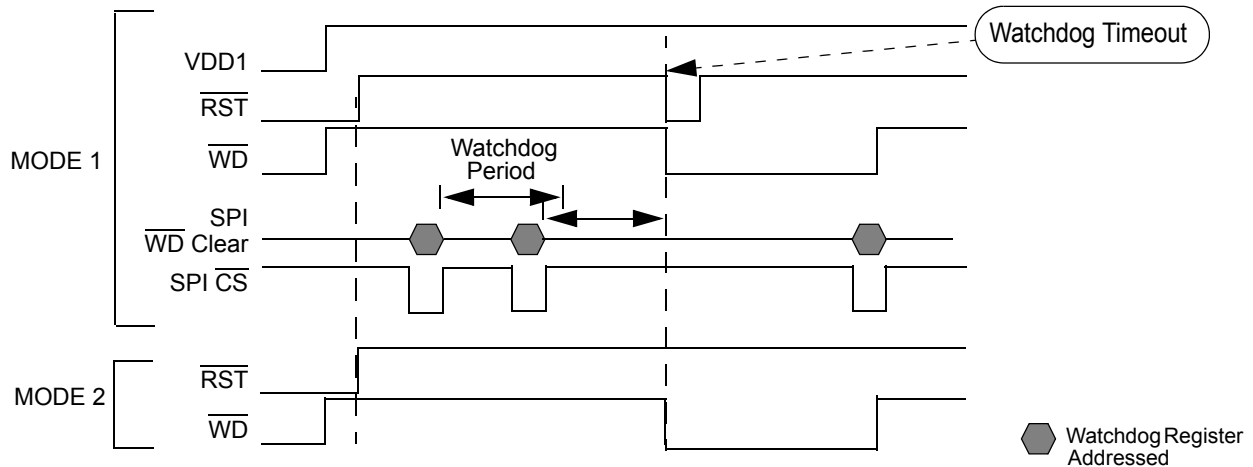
Watchdog Timeout

VDD1

$\overline{RST}$

MODE 1

$\overline{WD}$

Watchdog Period

SPI $\overline{WD}$ Clear

SPI $\overline{CS}$

MODE 2

$\overline{RST}$

$\overline{WD}$

Watchdog Register Addressed